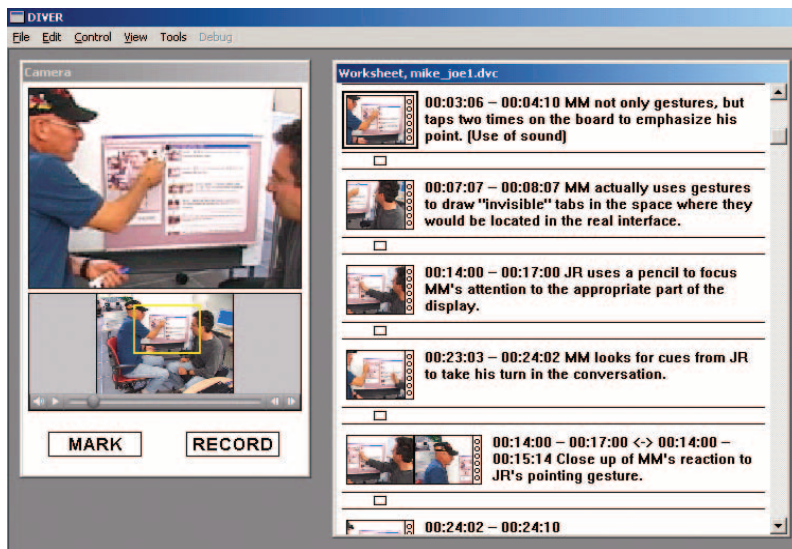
DIVER

File Edit Control View Tools Debug

Camera

MARK

RECORD

Worksheet, mike_joe1.dvc

00:03:06 – 00:04:10 MM not only gestures, but taps two times on the board to emphasize his point. (Use of sound)

00:07:07 – 00:08:07 MM actually uses gestures to draw "invisible" tabs in the space where they would be located in the real interface.

00:14:00 – 00:17:00 JR uses a pencil to focus MM's attention to the appropriate part of the display.

00:23:03 – 00:24:02 MM looks for cues from JR to take his turn in the conversation.

00:14:00 – 00:17:00 <-> 00:14:00 – 00:15:14 Close up of MM's reaction to JR's pointing gesture.

00:24:02 – 00:24:10